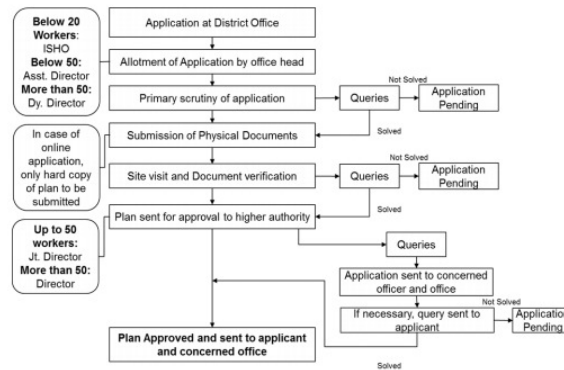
Below 20 Workers: ISHO
Below 50: Asst. Director
More than 50: Dy. Director

Application at District Office

Allotment of Application by office head

Primary scrutiny of application

Queries

Not Solved

Application Pending

Solved

In case of online application, only hard copy of plan to be submitted

Submission of Physical Documents

Site visit and Document verification

Queries

Not Solved

Application Pending

Solved

Up to 50 workers: Jt. Director
More than 50: Director

Plan sent for approval to higher authority

Queries

Application sent to concerned officer and office

If necessary, query sent to applicant

Not Solved

Applicatio Pending

Plan Approved and sent to applicant and concerned office

Solved